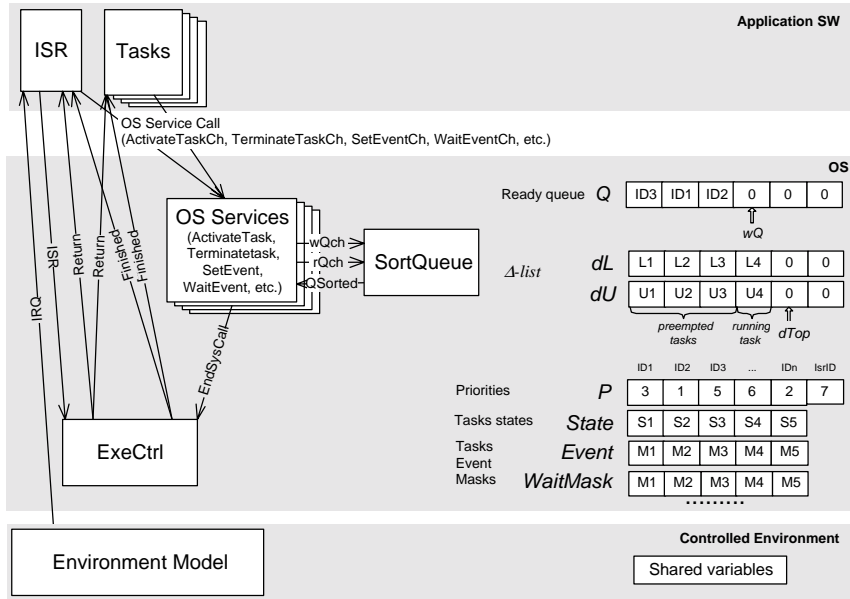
Application SW

ISR

Tasks

OS Service Call
(ActivateTaskCh, TerminateTaskCh, SetEventCh, WaitEventCh, etc.)

OS

IRQ

ISR

Return

Return

Finished

Finished

OS Services
(ActivateTask, Terminatetask, SetEvent, WaitEvent, etc.)

wQch

rQch

QSorted

SortQueue

EndSysCall

ExeCtrl

Ready queue $Q$

| ID3 | ID1 | ID2 | 0 | 0 | 0 |
|---|---|---|---|---|---|

$wQ$

$\Delta$-list

$dL$

| L1 | L2 | L3 | L4 | 0 | 0 |
|---|---|---|---|---|---|

$dU$

| U1 | U2 | U3 | U4 | 0 | 0 |
|---|---|---|---|---|---|

preempted tasks

running task

$dTop$

| | ID1 | ID2 | ID3 | ... | IDn | IsrID |
|---|---|---|---|---|---|---|
| Priorities $P$ | 3 | 1 | 5 | 6 | 2 | 7 |
| Tasks states $State$ | S1 | S2 | S3 | S4 | S5 | |
| Tasks Event Masks $Event$ | M1 | M2 | M3 | M4 | M5 | |
| $WaitMask$ | M1 | M2 | M3 | M4 | M5 | |

.........

Controlled Environment

Environment Model

Shared variables